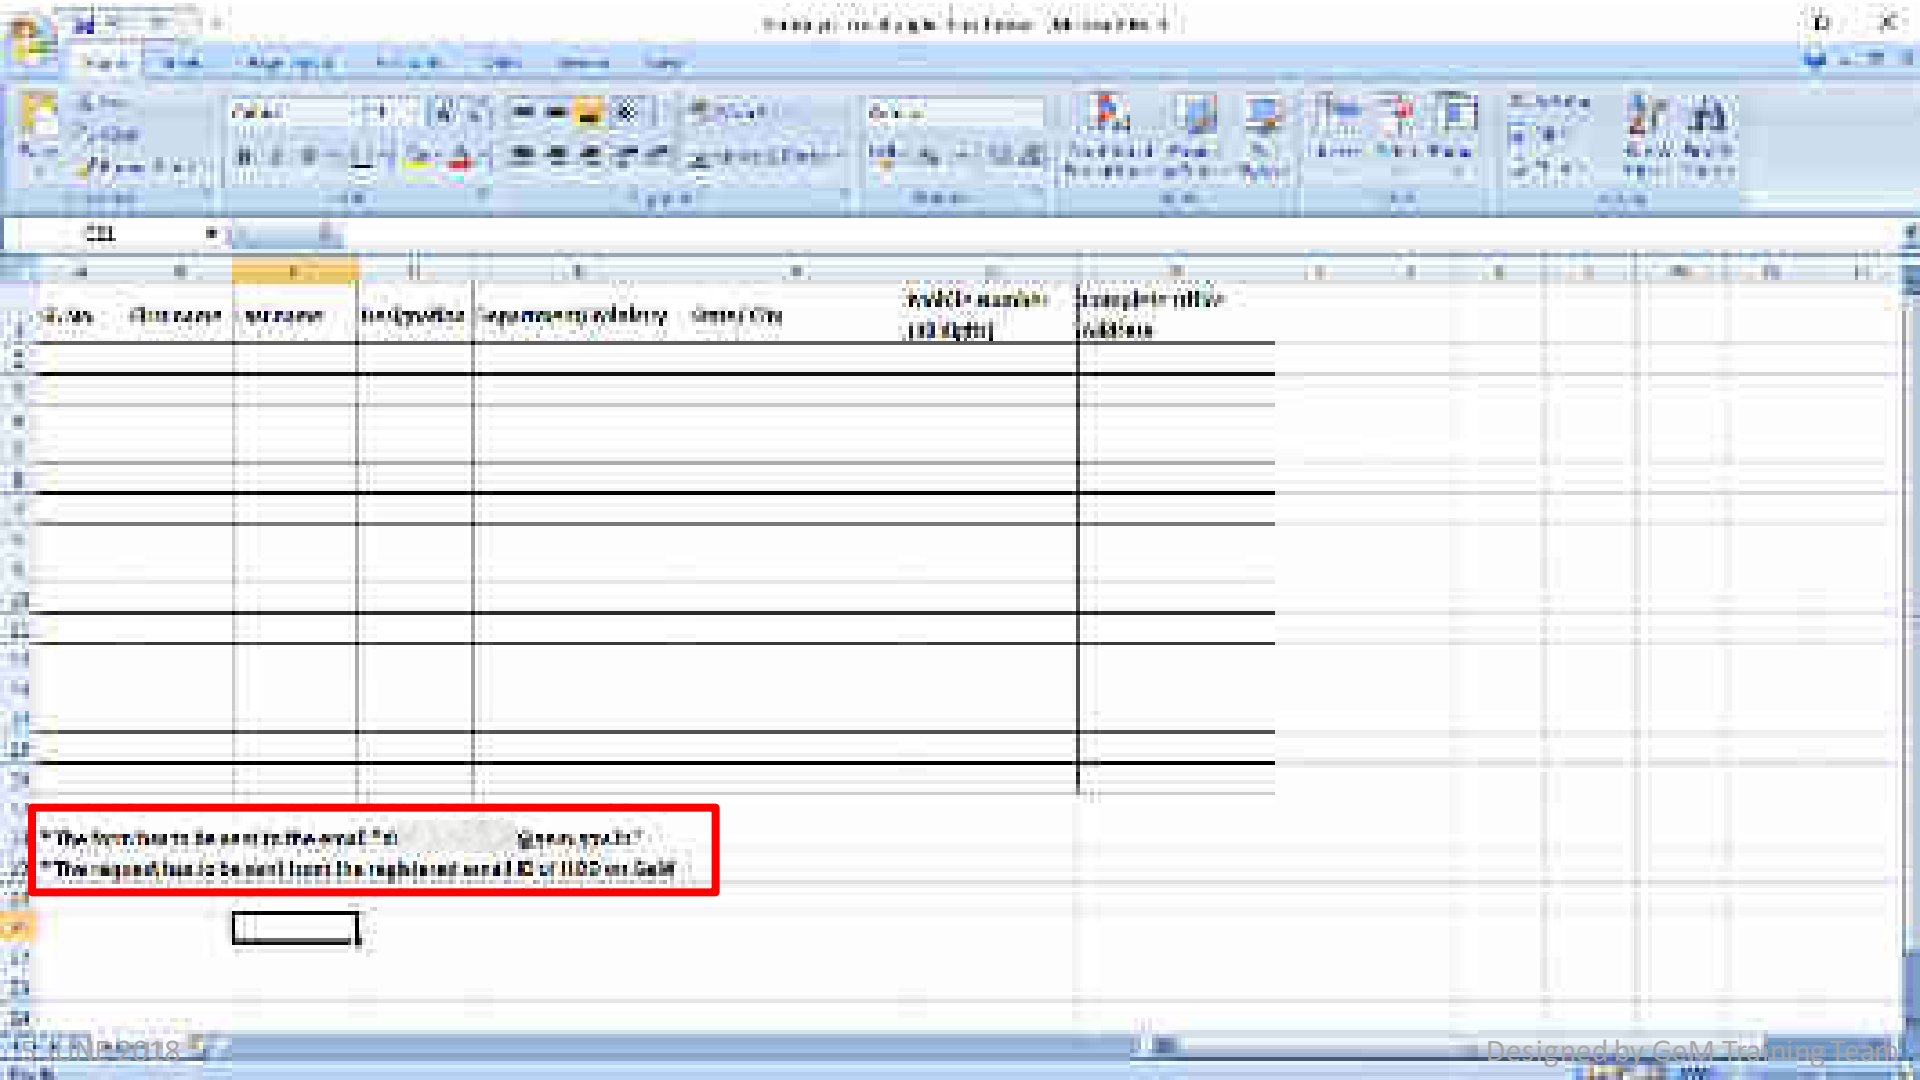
C21

| Sl. No. | First name | Surname | Designation | Department/ Ministry | Town/ City | Mobile number (10 digits) | Complete office Address |
|---|---|---|---|---|---|---|---|

* The form has to be sent to the email ID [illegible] @gov.gy.in
* The request has to be sent from the registered email ID of NIC on GeM

JUNE 2018

Designed by GeM Training Team